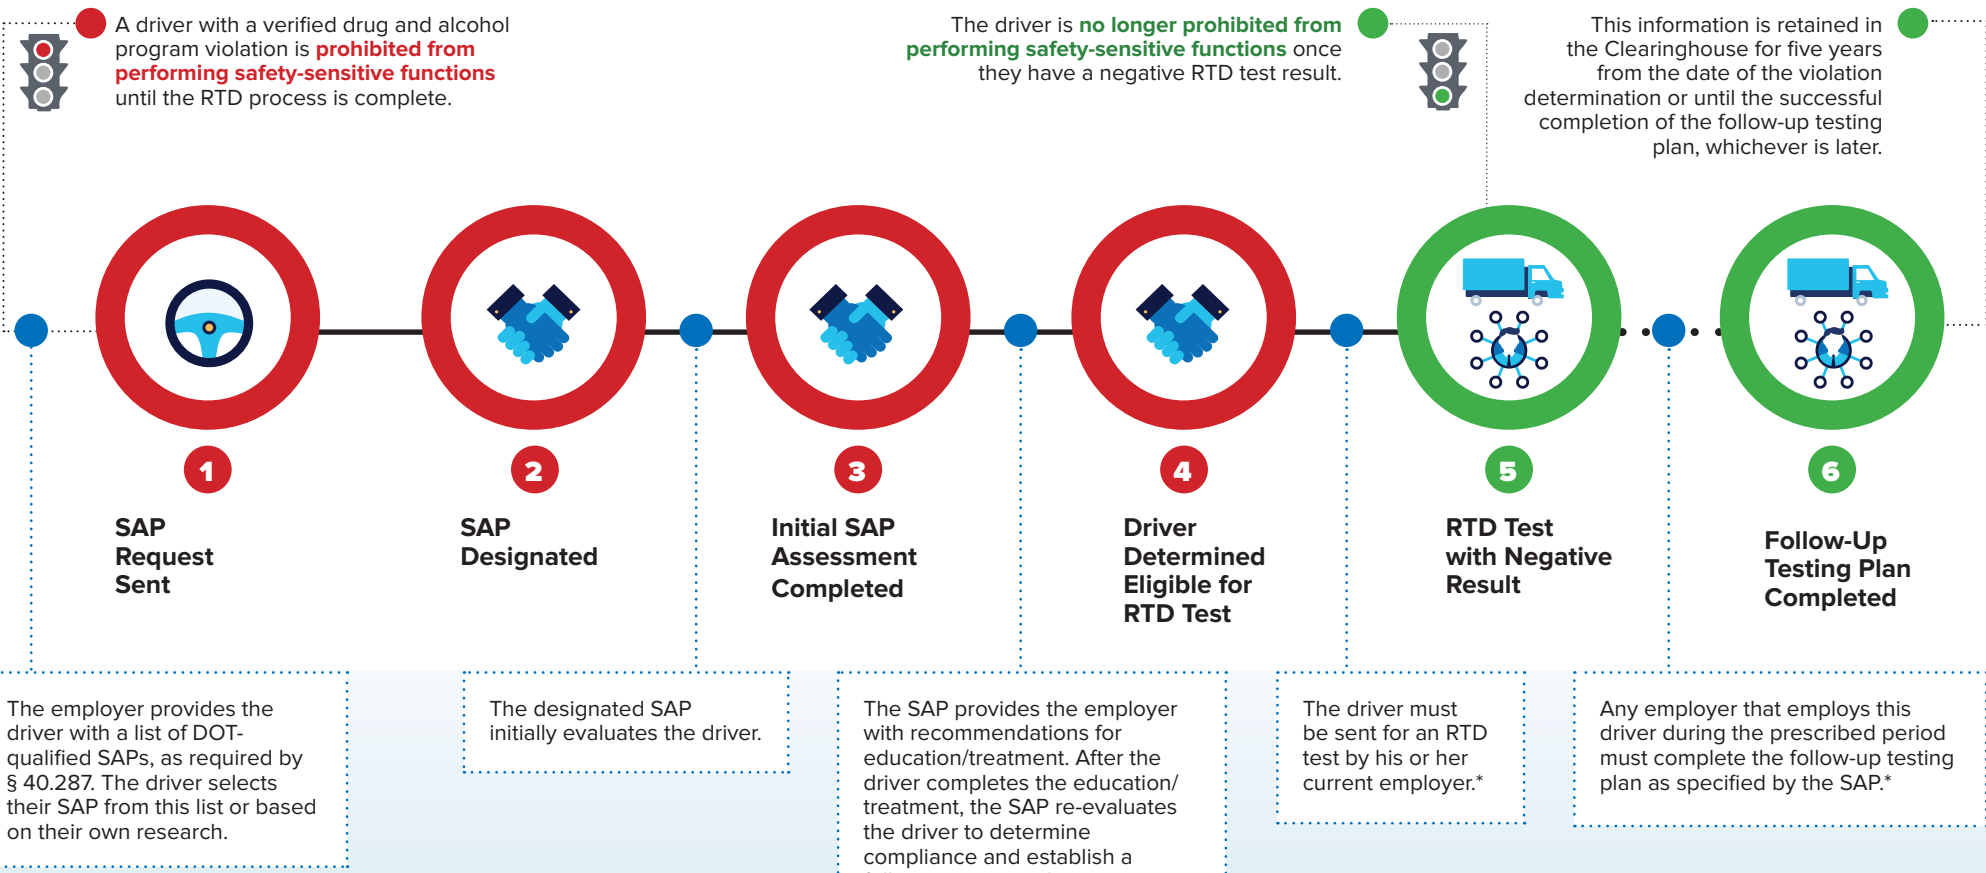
A driver with a verified drug and alcohol program violation is prohibited from performing safety-sensitive functions until the RTD process is complete.

The driver is no longer prohibited from performing safety-sensitive functions once they have a negative RTD test result.

This information is retained in the Clearinghouse for five years from the date of the violation determination or until the successful completion of the follow-up testing plan, whichever is later.

1
SAP Request Sent

2
SAP Designated

3
Initial SAP Assessment Completed

4
Driver Determined Eligible for RTD Test

5
RTD Test with Negative Result

6
Follow-Up Testing Plan Completed

The employer provides the driver with a list of DOT-qualified SAPs, as required by § 40.287. The driver selects their SAP from this list or based on their own research.

The designated SAP initially evaluates the driver.

The SAP provides the employer with recommendations for education/treatment. After the driver completes the education/treatment, the SAP re-evaluates the driver to determine compliance and establish a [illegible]

The driver must be sent for an RTD test by his or her current employer.*

Any employer that employs this driver during the prescribed period must complete the follow-up testing plan as specified by the SAP.*